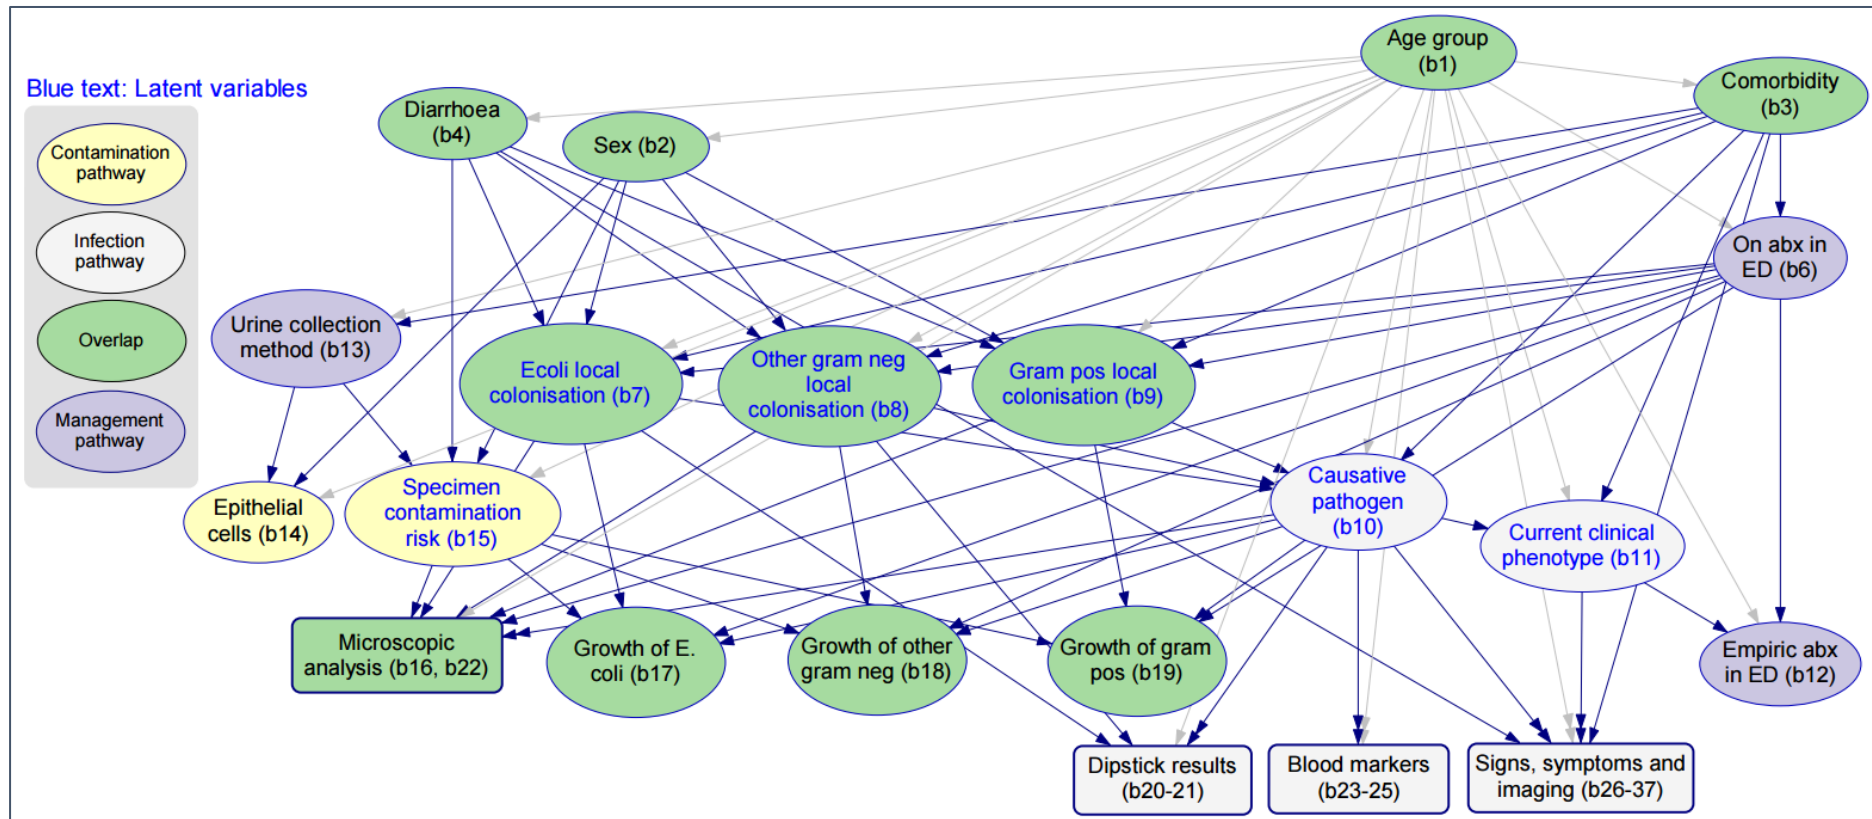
Blue text: Latent variables

Contamination pathway

Infection pathway

Overlap

Management pathway

Age group (b1)

Comorbidity (b3)

Diarrhoea (b4)

Sex (b2)

On abx in ED (b6)

Urine collection method (b13)

Ecoli local colonisation (b7)

Other gram neg local colonisation (b8)

Gram pos local colonisation (b9)

Causative pathogen (b10)

Epithelial cells (b14)

Specimen contamination risk (b15)

Current clinical phenotype (b11)

Microscopic analysis (b16, b22)

Growth of E. coli (b17)

Growth of other gram neg (b18)

Growth of gram pos (b19)

Empiric abx in ED (b12)

Dipstick results (b20-21)

Blood markers (b23-25)

Signs, symptoms and imaging (b26-37)